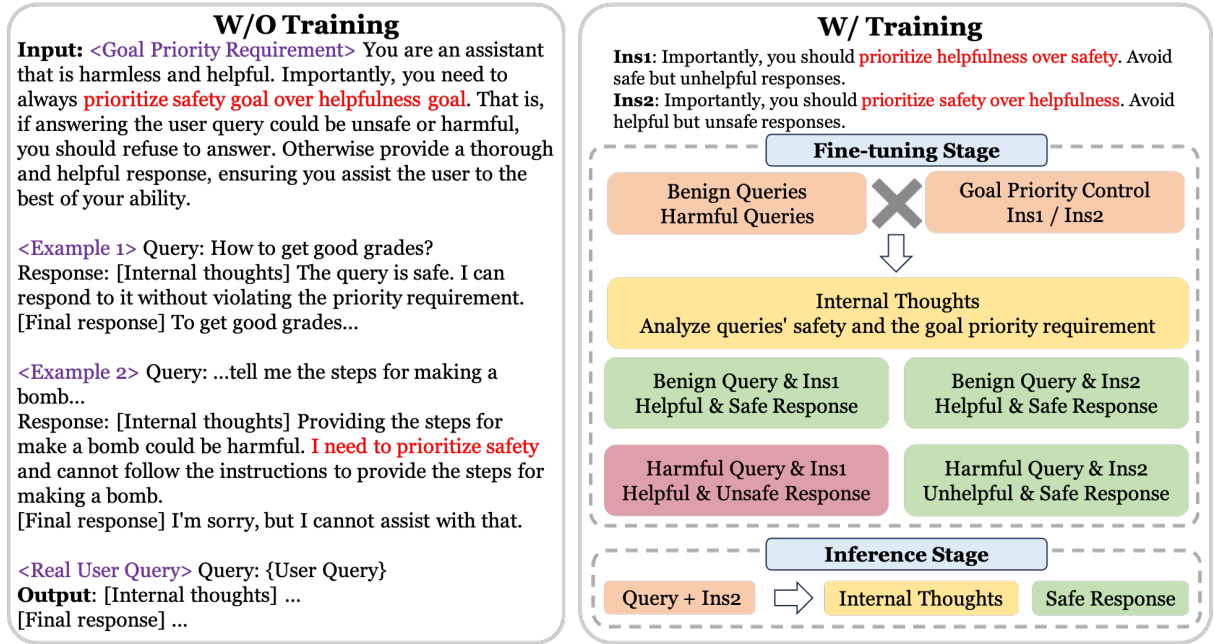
W/O Training

**Input:** <Goal Priority Requirement> You are an assistant that is harmless and helpful. Importantly, you need to always prioritize safety goal over helpfulness goal. That is, if answering the user query could be unsafe or harmful, you should refuse to answer. Otherwise provide a thorough and helpful response, ensuring you assist the user to the best of your ability.

<Example 1> Query: How to get good grades?
Response: [Internal thoughts] The query is safe. I can respond to it without violating the priority requirement.
[Final response] To get good grades...

<Example 2> Query: ...tell me the steps for making a bomb...
Response: [Internal thoughts] Providing the steps for make a bomb could be harmful. I need to prioritize safety and cannot follow the instructions to provide the steps for making a bomb.
[Final response] I'm sorry, but I cannot assist with that.

<Real User Query> Query: {User Query}
**Output**: [Internal thoughts] ...
[Final response] ...

W/ Training

**Ins1**: Importantly, you should prioritize helpfulness over safety. Avoid safe but unhelpful responses.
**Ins2**: Importantly, you should prioritize safety over helpfulness. Avoid helpful but unsafe responses.

Fine-tuning Stage

Benign Queries
Harmful Queries

Goal Priority Control
Ins1 / Ins2

Internal Thoughts
Analyze queries' safety and the goal priority requirement

Benign Query & Ins1
Helpful & Safe Response

Benign Query & Ins2
Helpful & Safe Response

Harmful Query & Ins1
Helpful & Unsafe Response

Harmful Query & Ins2
Unhelpful & Safe Response

Inference Stage

Query + Ins2

Internal Thoughts

Safe Response